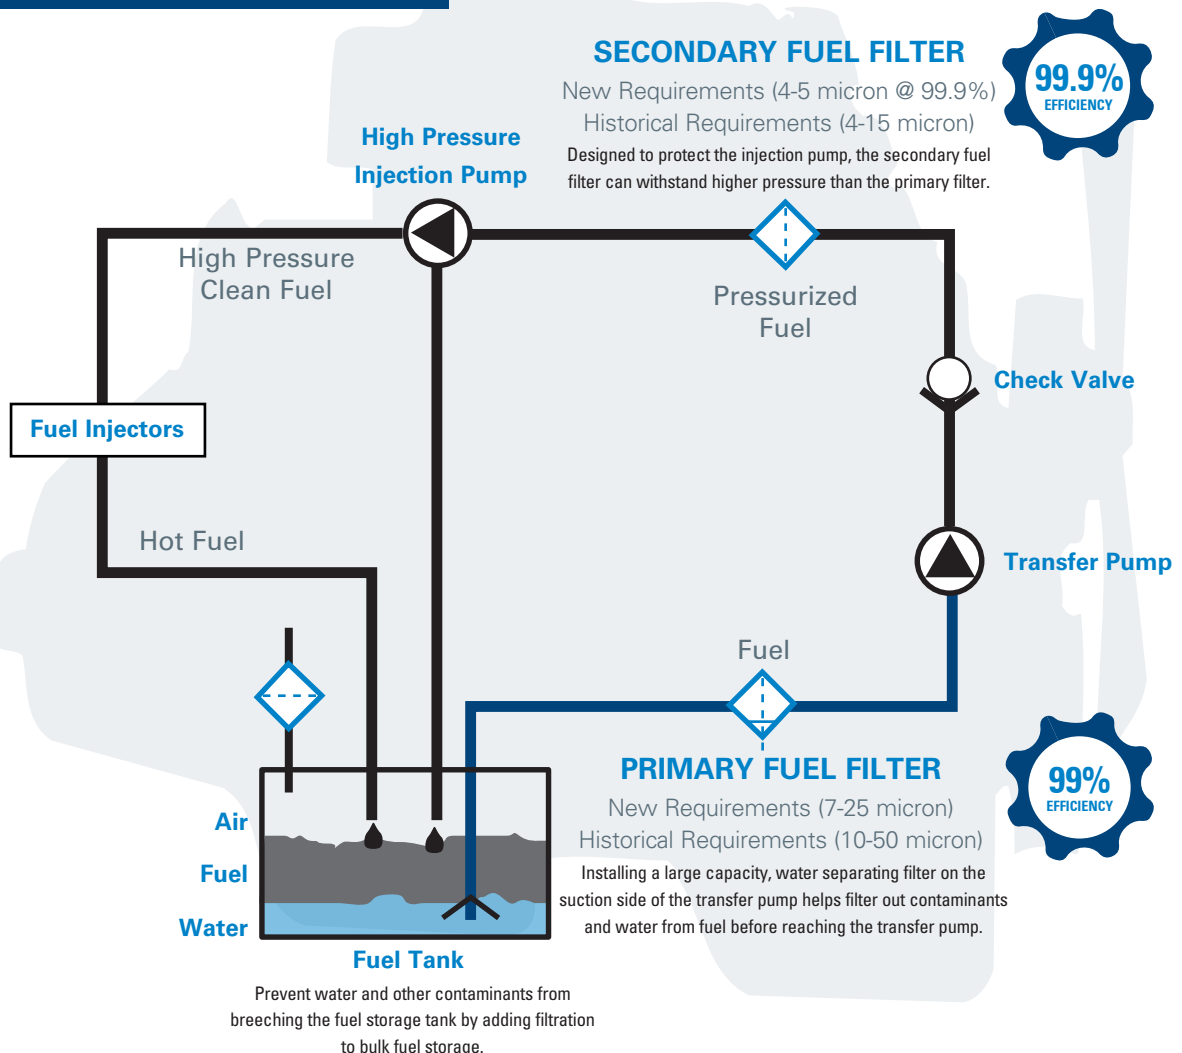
SECONDARY FUEL FILTER

New Requirements (4-5 micron @ 99.9%)
Historical Requirements (4-15 micron)

Designed to protect the injection pump, the secondary fuel filter can withstand higher pressure than the primary filter.

99.9%
EFFICIENCY

High Pressure Injection Pump

High Pressure Clean Fuel

Pressurized Fuel

Check Valve

Fuel Injectors

Hot Fuel

Transfer Pump

Fuel

PRIMARY FUEL FILTER

99%
EFFICIENCY

New Requirements (7-25 micron)
Historical Requirements (10-50 micron)

Installing a large capacity, water separating filter on the suction side of the transfer pump helps filter out contaminants and water from fuel before reaching the transfer pump.

Air

Fuel

Water

Fuel Tank

Prevent water and other contaminants from breeching the fuel storage tank by adding filtration to bulk fuel storage.